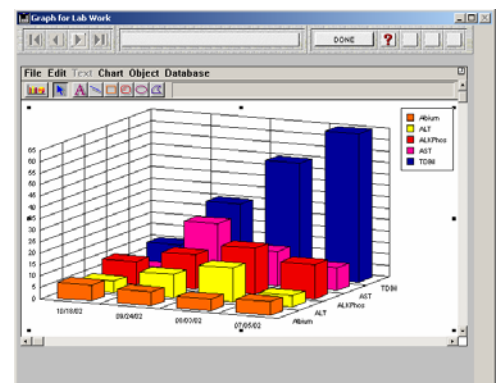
Graph for Lab Work

DONE

?

File Edit Text Chart Object Database

Ablum
ALT
ALKPhos
AST
TDBil

65
60
55
50
45
40
35
30
25
20
15
10
5
0

10/18/02
09/24/02
08/07/02
07/05/02

Ablum
ALT
ALKPhos
AST
TDBil